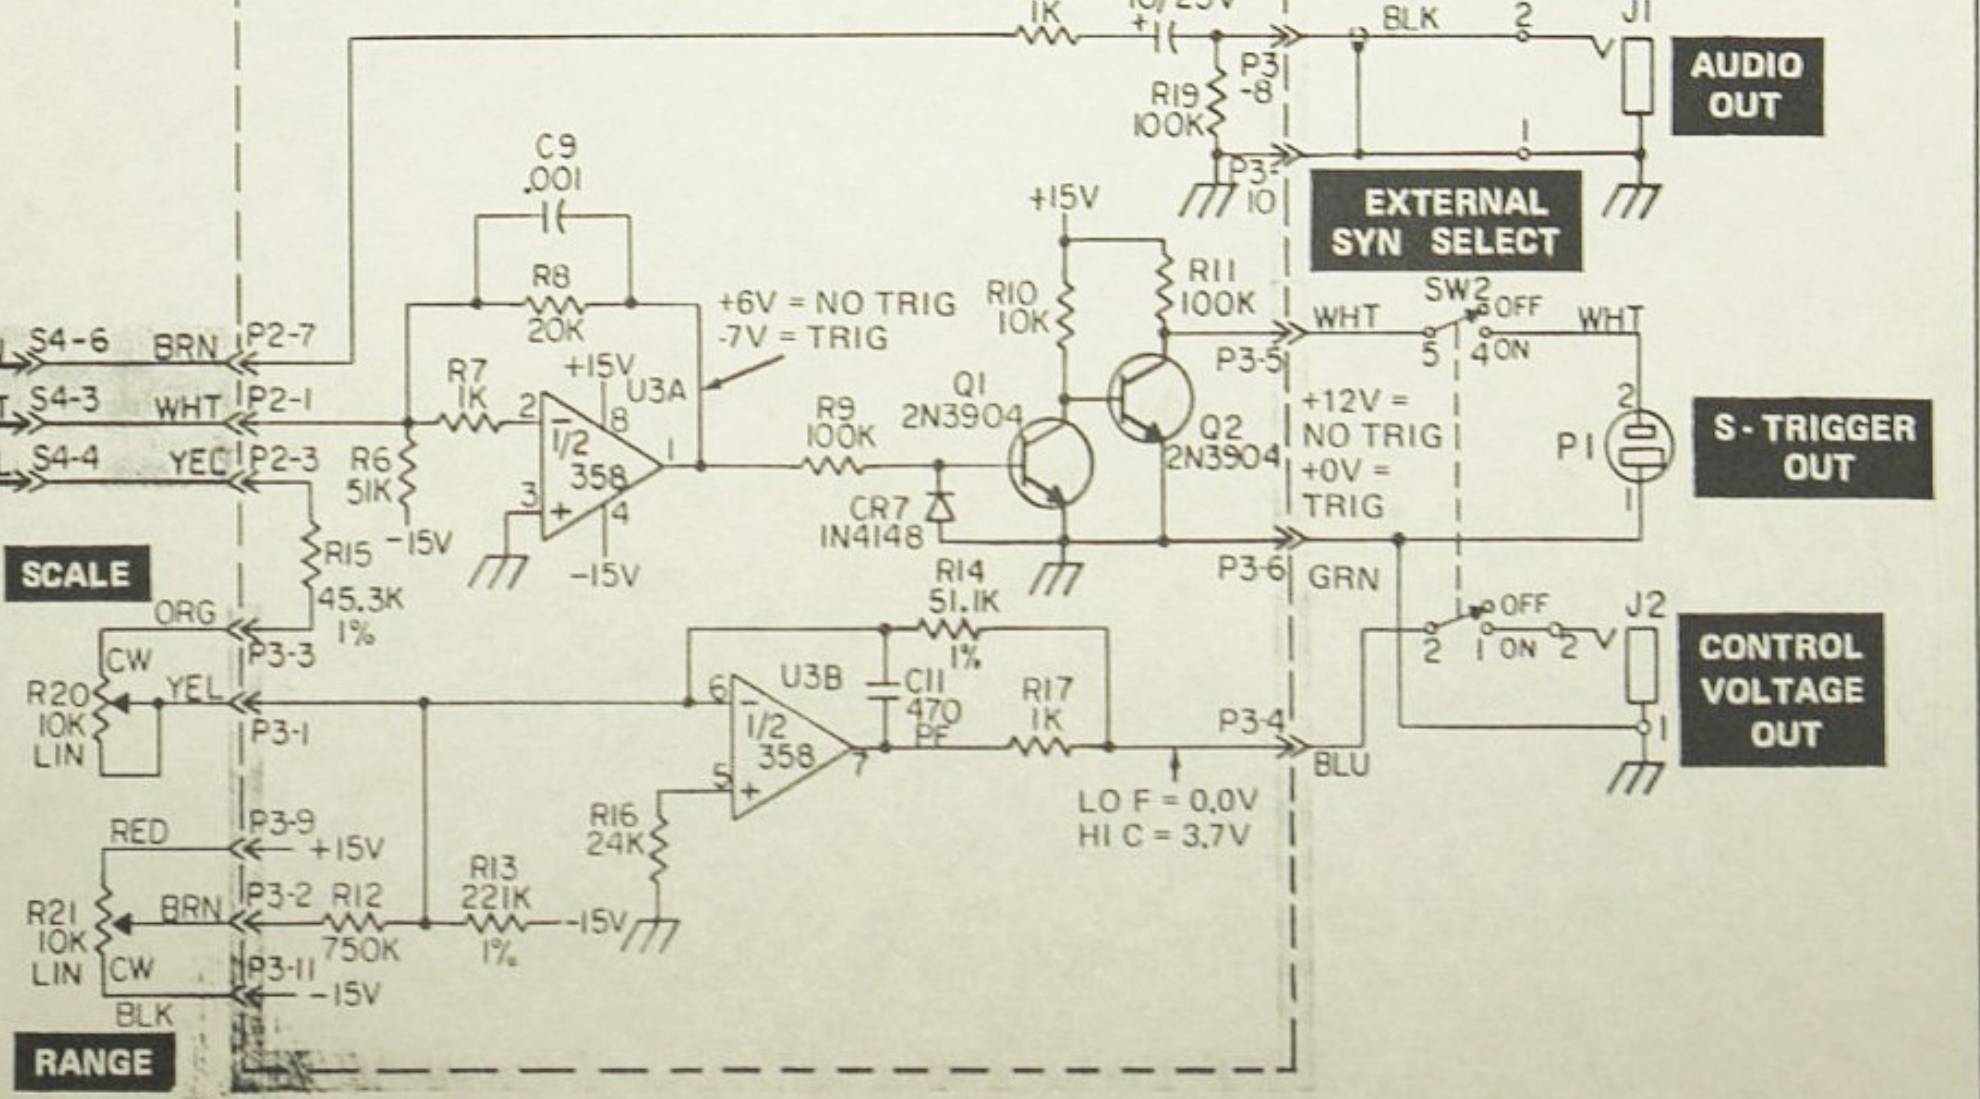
1K
BLK
2
J1
AUDIO OUT
R19 100K
P3 -8
1
P3- 10
C9 .001
+15V
EXTERNAL SYN SELECT
R8 20K
+6V = NO TRIG
-7V = TRIG
R10 10K
R11 100K
SW2
OFF
WHT
WHT
S4-6
BRN
P2-7
5
4 ON
S4-3
WHT
P2-1
R7 1K
+15V
U3A
Q1 2N3904
P3-5
2
8
+12V = NO TRIG
+0V = TRIG
S4-4
YEL
P2-3
R6 51K
1/2 358
R9 100K
Q2 2N3904
P1
S-TRIGGER OUT
1
3
4
2
CR7 1N4148
1
R15 45.3K 1%
-15V
SCALE
-15V
P3-6
GRN
R14 51.1K 1%
OFF
J2
ORG
P3-3
U3B
C11 470 PF
R17 1K
2
1 ON
2
CONTROL VOLTAGE OUT
CW
R20 10K LIN
YEL
P3-1
6
1/2 358
7
P3-4
BLU
1
5
R16 24K
LO F = 0.0V
HI C = 3.7V
RED
P3-9
+15V
R21 10K LIN
BRN
P3-2
R12 750K
R13 221K 1%
-15V
CW
P3-11
-15V
BLK
RANGE